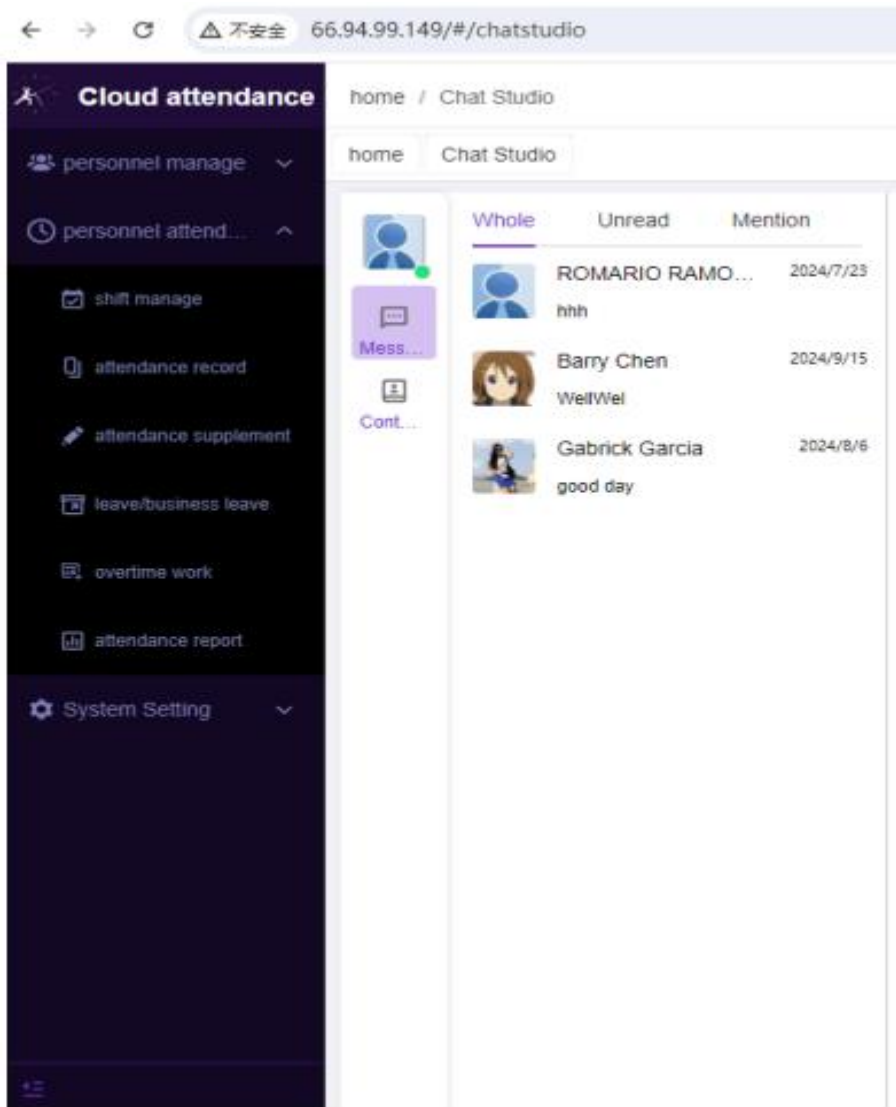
不安全 66.94.99.149/#/chatstudio

Cloud attendance

personnel manage

personnel attend...

shift manage

attendance record

attendance supplement

leave/business leave

overtime work

attendance report

System Setting

home / Chat Studio

home Chat Studio

Mess...

Cont...

Whole Unread Mention

ROMARIO RAMO... 2024/7/23
hhh

Barry Chen 2024/9/15
WeiWei

Gabrick Garcia 2024/8/6
good day